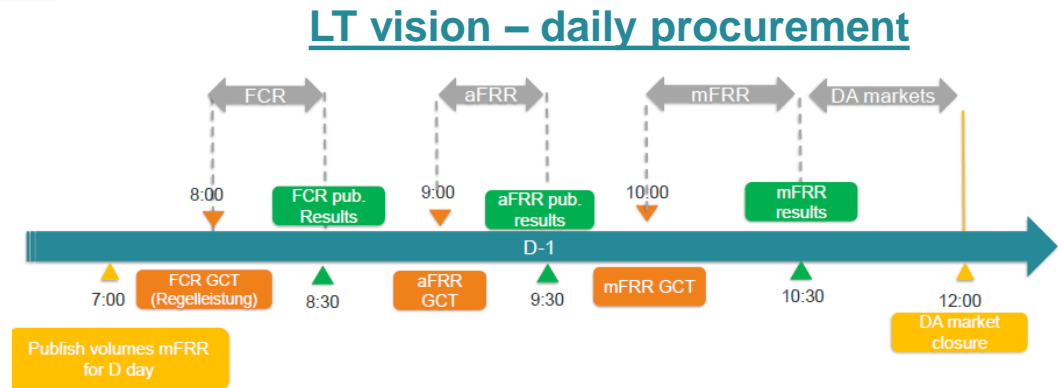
LT vision – daily procurement

FCR

aFRR

mFRR

DA markets

8:00

FCR pub. Results

9:00

aFRR pub. results

10:00

mFRR results

D-1

7:00

FCR GCT (Regelleistung)

8:30

aFRR GCT

9:30

mFRR GCT

10:30

12:00

Publish volumes mFRR for D day

DA market closure